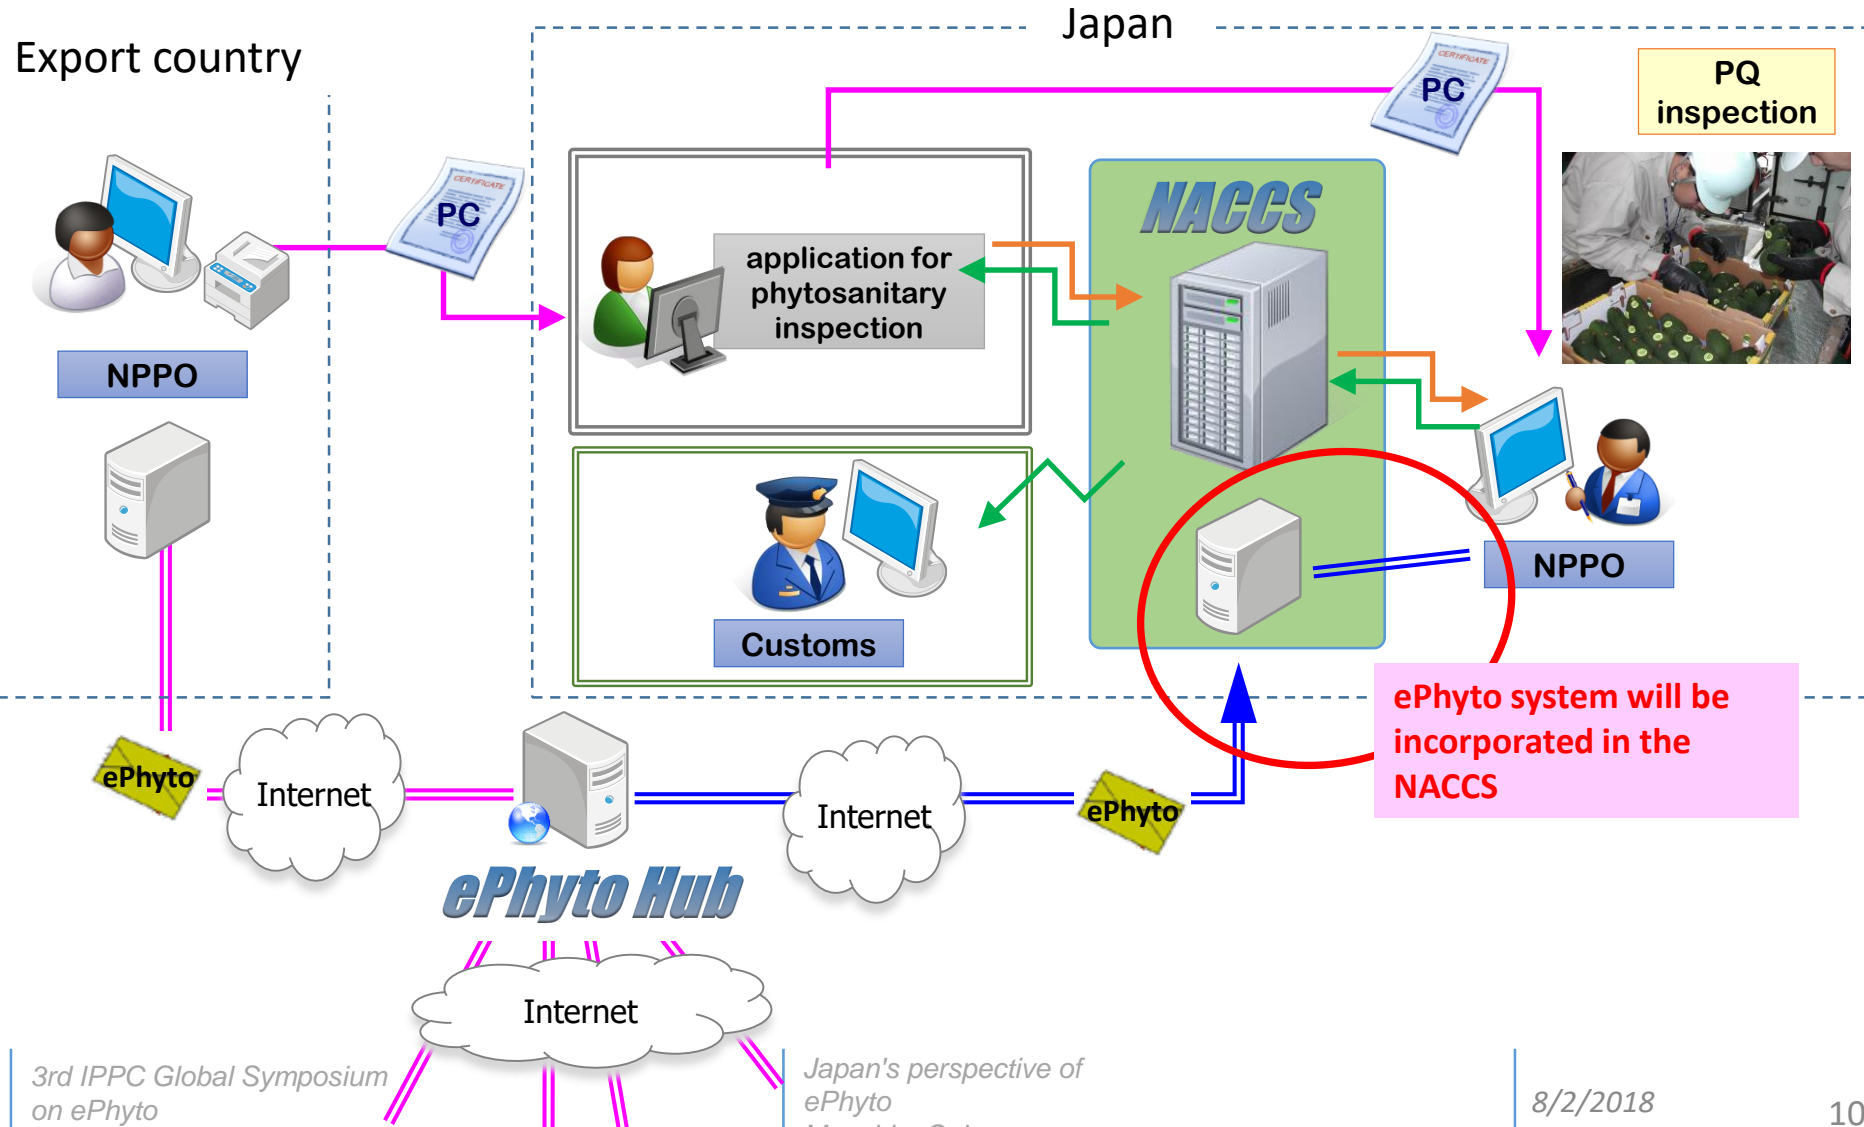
Export country

Japan

PQ inspection

PC

CERTIFICATE

PC

CERTIFICATE

PC

NACCS

application for phytosanitary inspection

NPPO

Customs

NPPO

ePhyto system will be incorporated in the NACCS

ePhyto

Internet

Internet

ePhyto

ePhyto Hub

Internet

3rd IPPC Global Symposium on ePhyto

Japan's perspective of ePhyto

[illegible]

8/2/2018

10